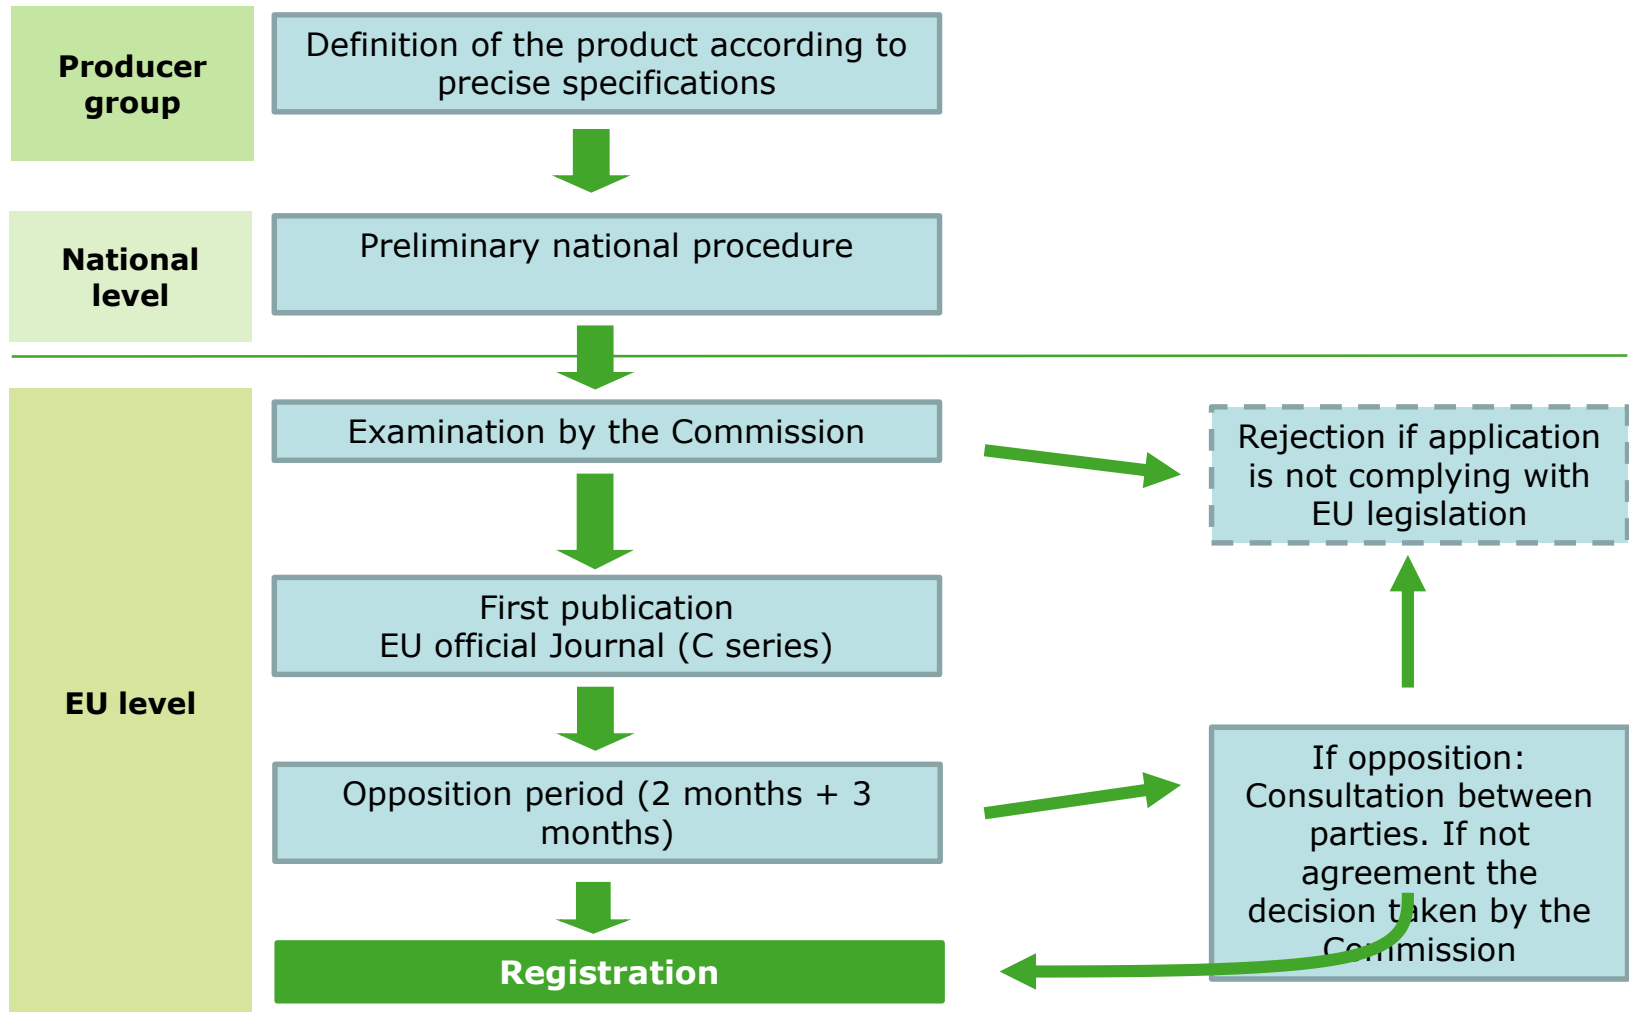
Producer group

Definition of the product according to precise specifications

National level

Preliminary national procedure

EU level

Examination by the Commission

Rejection if application is not complying with EU legislation

First publication
EU official Journal (C series)

Opposition period (2 months + 3 months)

If opposition: Consultation between parties. If not agreement the decision taken by the Commission

Registration